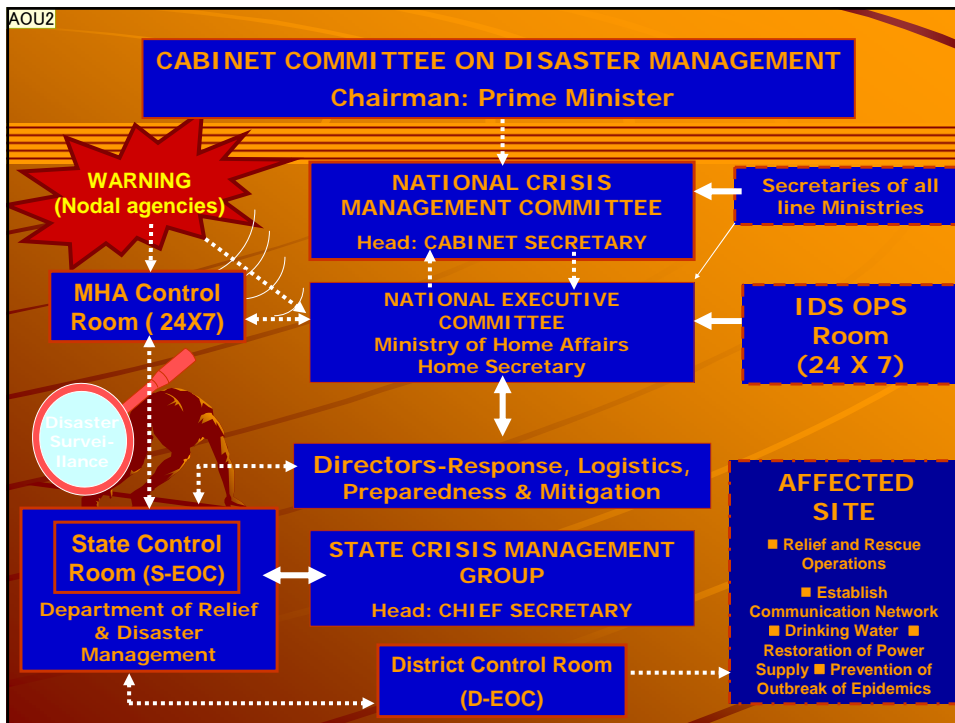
AOU2

CABINET COMMITTEE ON DISASTER MANAGEMENT
Chairman: Prime Minister

WARNING
(Nodal agencies)

NATIONAL CRISIS MANAGEMENT COMMITTEE
Head: CABINET SECRETARY

Secretaries of all line Ministries

MHA Control Room ( 24X7)

NATIONAL EXECUTIVE COMMITTEE
Ministry of Home Affairs
Home Secretary

IDS OPS Room
(24 X 7)

Disaster Surveillance

Directors-Response, Logistics, Preparedness & Mitigation

AFFECTED SITE
■ Relief and Rescue Operations
■ Establish Communication Network ■ Drinking Water ■ Restoration of Power Supply ■ Prevention of Outbreak of Epidemics

State Control Room (S-EOC)
Department of Relief & Disaster Management

STATE CRISIS MANAGEMENT GROUP
Head: CHIEF SECRETARY

District Control Room
(D-EOC)